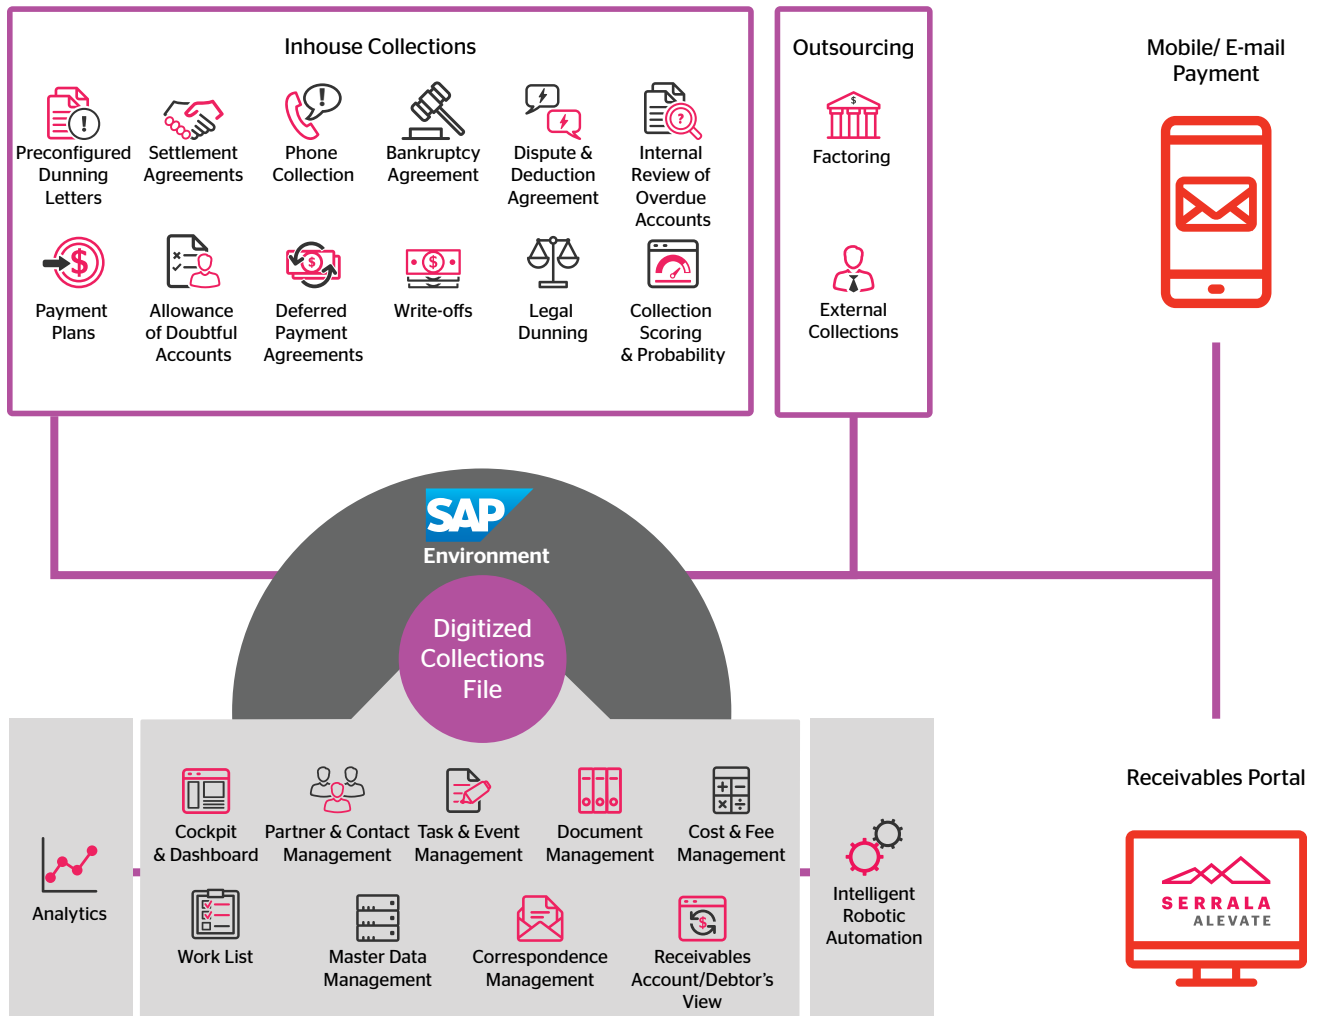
Inhouse Collections

Preconfigured Dunning Letters

Settlement Agreements

Phone Collection

Bankruptcy Agreement

Dispute & Deduction Agreement

Internal Review of Overdue Accounts

Payment Plans

Allowance of Doubtful Accounts

Deferred Payment Agreements

Write-offs

Legal Dunning

Collection Scoring & Probability

Outsourcing

Factoring

External Collections

Mobile/ E-mail Payment

SAP

Environment

Digitized Collections File

Analytics

Cockpit & Dashboard

Partner & Contact Management

Task & Event Management

Document Management

Cost & Fee Management

Work List

Master Data Management

Correspondence Management

Receivables Account/Debtor's View

Intelligent Robotic Automation

Receivables Portal

SERRALA ALEVATE